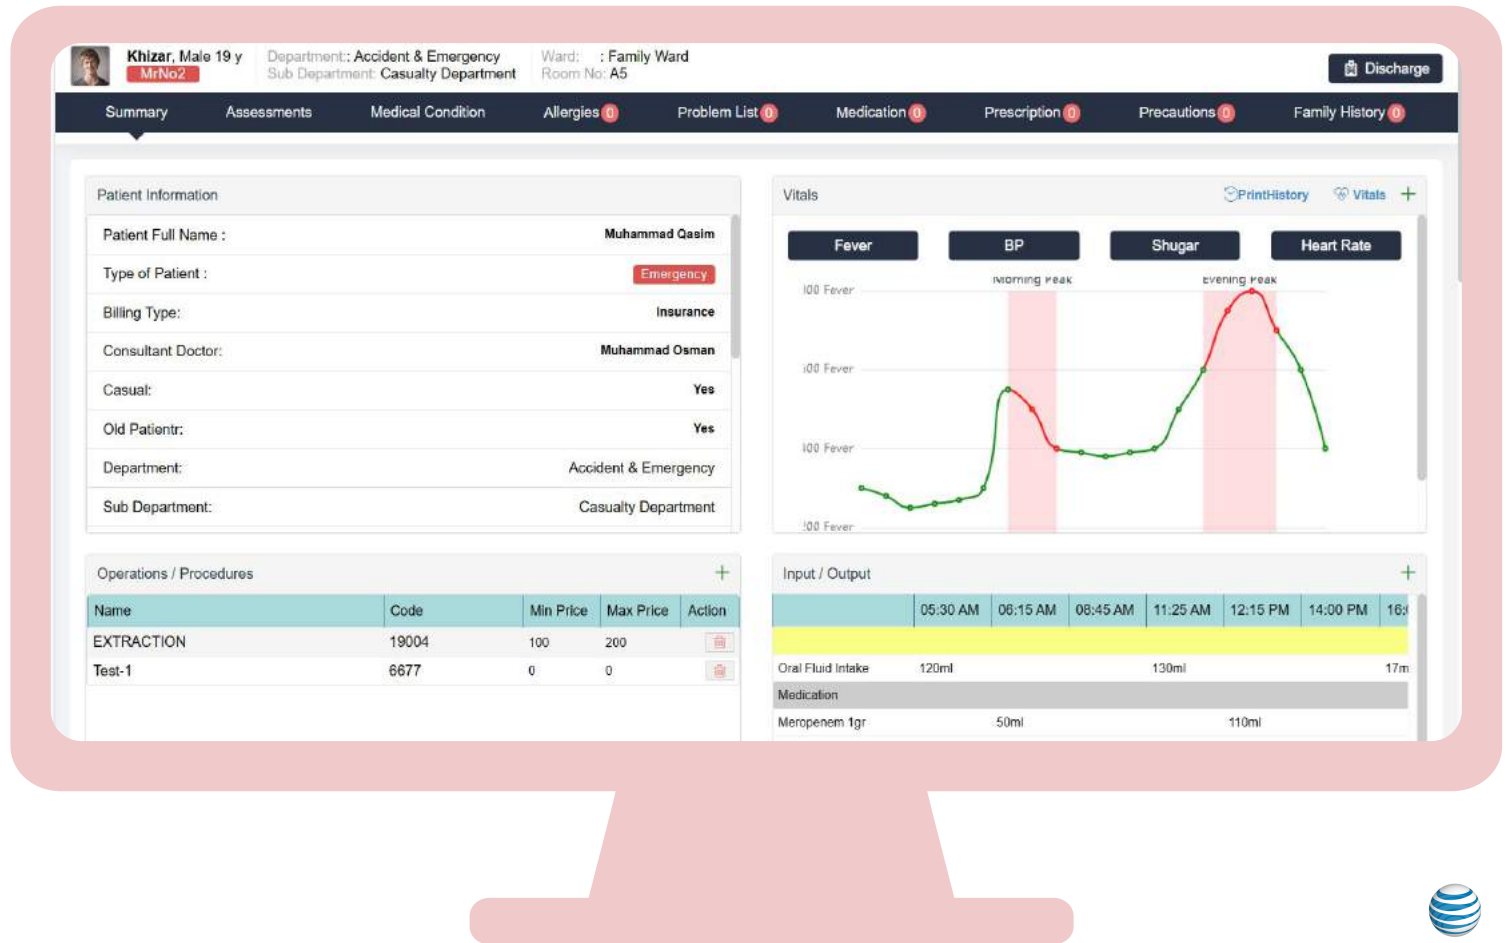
Khizar, Male 19 y
MrNo2

Department: Accident & Emergency
Sub Department: Casualty Department

Ward: : Family Ward
Room No: A5

Discharge

Summary Assessments Medical Condition Allergies 0 Problem List 0 Medication 0 Prescription 0 Precautions 0 Family History 0

Patient Information

| | |
|---|---|
| Patient Full Name : | Muhammad Qasim |
| Type of Patient : | Emergency |
| Billing Type: | Insurance |
| Consultant Doctor: | Muhammad Osman |
| Casual: | Yes |
| Old Patientr: | Yes |
| Department: | Accident & Emergency |
| Sub Department: | Casualty Department |

Vitals
PrintHistory Vitals +

Fever BP Shugar Heart Rate

Morning Peak
Evening Peak
100 Fever
100 Fever
100 Fever
100 Fever

Operations / Procedures +

| Name | Code | Min Price | Max Price | Action |
|---|---|---|---|---|
| EXTRACTION | 19004 | 100 | 200 | |
| Test-1 | 6677 | 0 | 0 | |

Input / Output +

| | 05:30 AM | 06:15 AM | 08:45 AM | 11:25 AM | 12:15 PM | 14:00 PM | 16:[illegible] |
|---|---|---|---|---|---|---|---|
| Oral Fluid Intake | 120ml | | | 130ml | | | 17m |
| Medication | | | | | | | |
| Meropenem 1gr | | 50ml | | | 110ml | | |